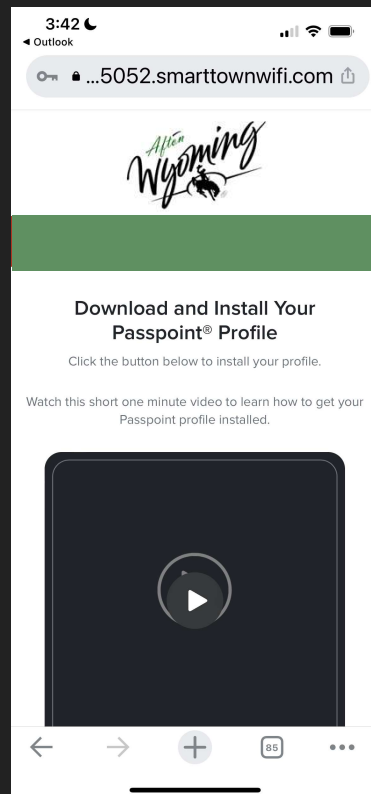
3:42
◀ Outlook

...5052.smarttownwifi.com

Afton Wyoming

Download and Install Your Passpoint® Profile

Click the button below to install your profile.

Watch this short one minute video to learn how to get your Passpoint profile installed.

85